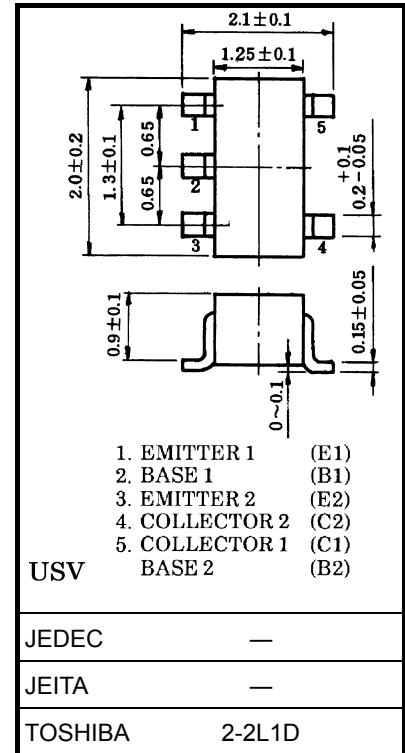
$2.1 \pm 0.1$
$1.25 \pm 0.1$
$2.0 \pm 0.2$
$1.3 \pm 0.1$
0.65
0.65
1
2
3
5
4
$0.2^{+0.1}_{-0.05}$
$0.9 \pm 0.1$
$0.15 \pm 0.05$
$0 \sim 0.1$

1. EMITTER 1 (E1)
2. BASE 1 (B1)
3. EMITTER 2 (E2)
4. COLLECTOR 2 (C2)
5. COLLECTOR 1 (C1)
BASE 2 (B2)

USV

| JEDEC | ― |
|---|---|
| JEITA | ― |
| TOSHIBA | 2-2L1D |